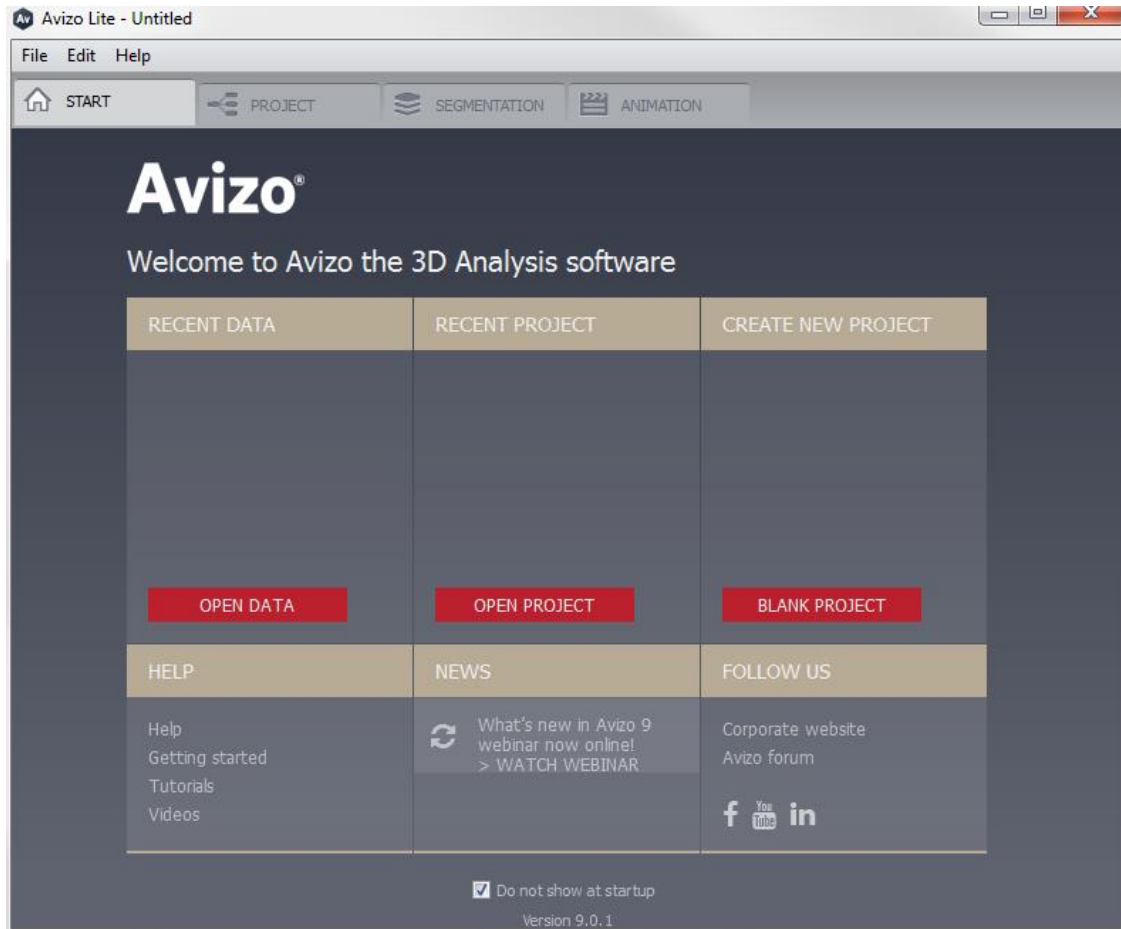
Avizo Lite - Untitled

File Edit Help

START PROJECT SEGMENTATION ANIMATION

Avizo®

Welcome to Avizo the 3D Analysis software

| RECENT DATA | RECENT PROJECT | CREATE NEW PROJECT |
|---|---|---|
| OPEN DATA | OPEN PROJECT | BLANK PROJECT |

| HELP | NEWS | FOLLOW US |
|---|---|---|
| Help<br>Getting started<br>Tutorials<br>Videos | What's new in Avizo 9 webinar now online!<br>> WATCH WEBINAR | Corporate website<br>Avizo forum<br>f You Tube in |

Do not show at startup

Version 9.0.1